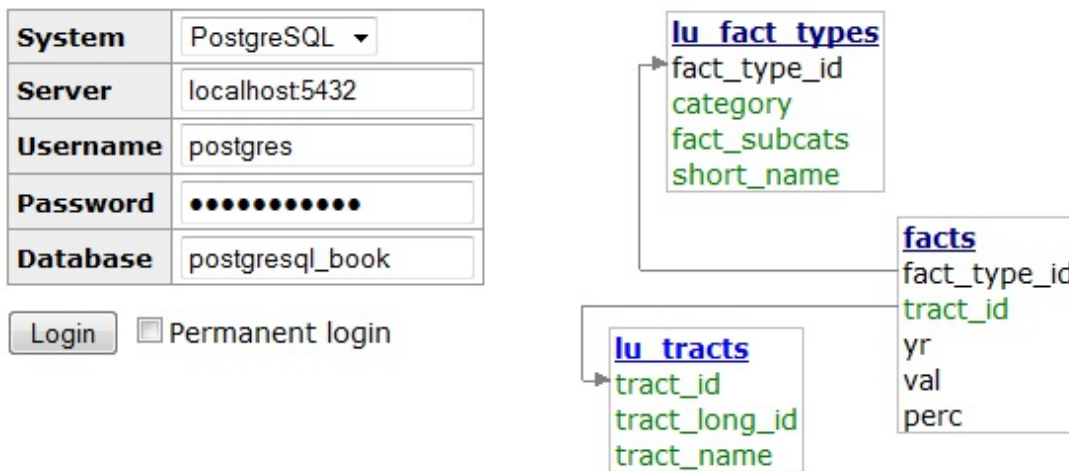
| System | PostgreSQL |
|---|---|
| Server | localhost:5432 |
| Username | postgres |
| Password | ••••••••••• |
| Database | postgresql_book |

Login Permanent login

lu_fact_types
fact_type_id
category
fact_subcats
short_name

facts
fact_type_id
tract_id
yr
val
perc

lu_tracts
tract_id
tract_long_id
tract_name